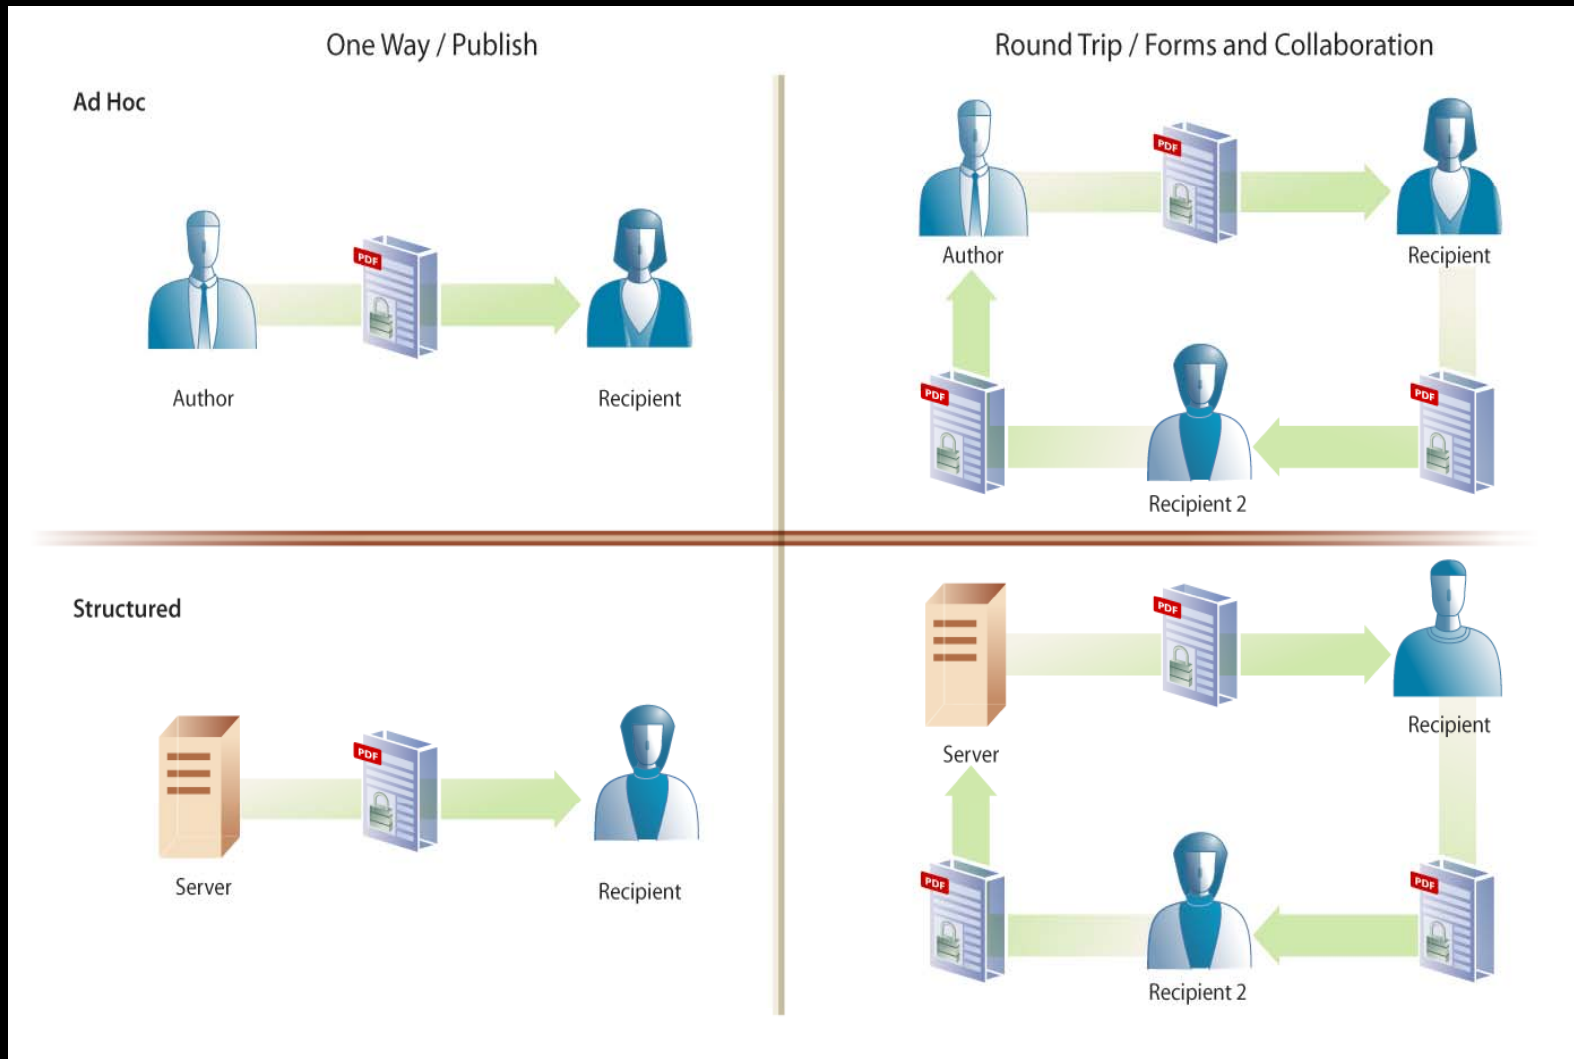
One Way / Publish

Round Trip / Forms and Collaboration

Ad Hoc

PDF

Author

Recipient

Author

PDF

Recipient

PDF

PDF

Recipient 2

Structured

Server

PDF

Recipient

Server

PDF

Recipient

PDF

PDF

Recipient 2